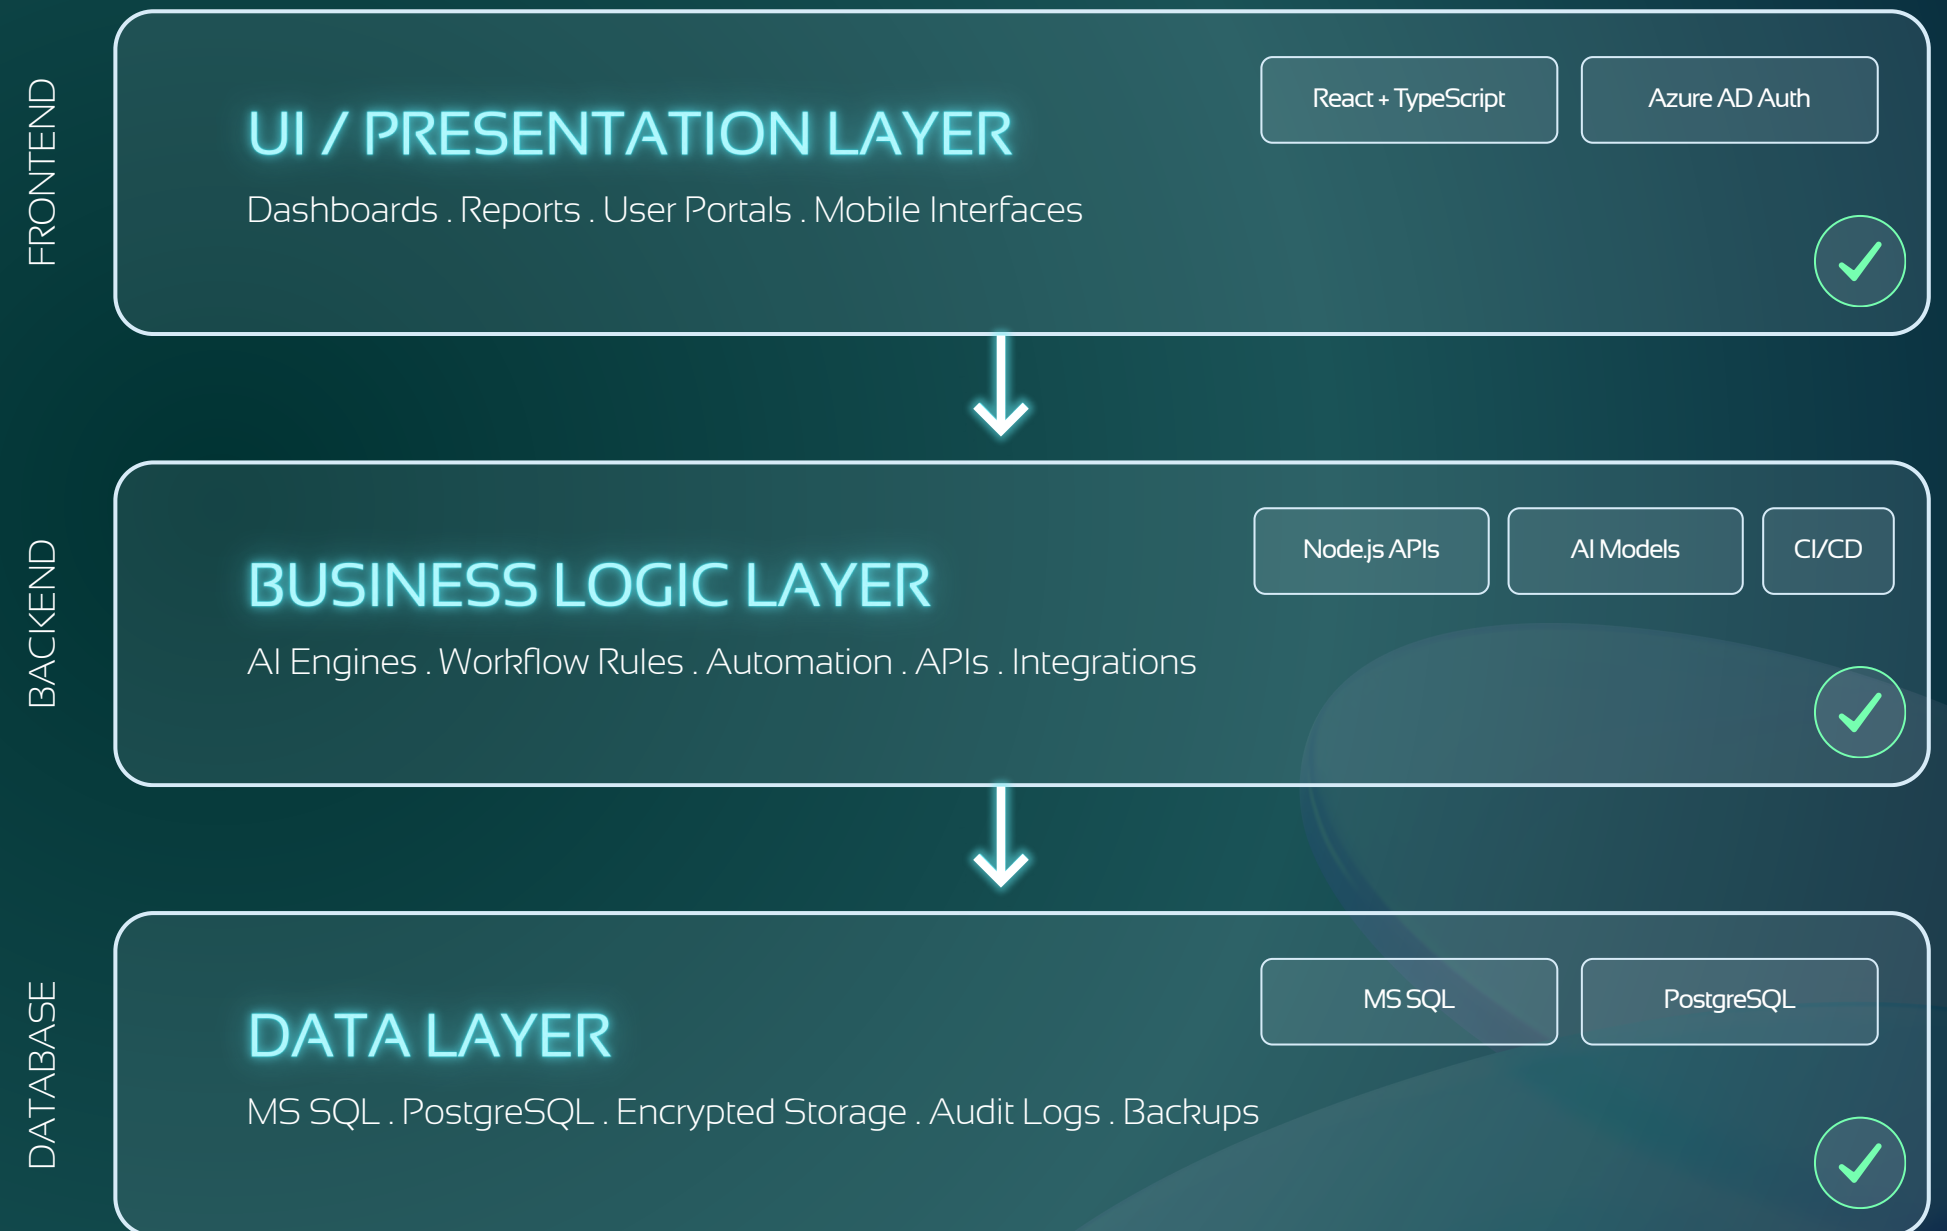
FRONTEND

UI / PRESENTATION LAYER

React + TypeScript

Azure AD Auth

Dashboards . Reports . User Portals . Mobile Interfaces

BACKEND

BUSINESS LOGIC LAYER

Node.js APIs

AI Models

CI/CD

AI Engines . Workflow Rules . Automation . APIs . Integrations

DATABASE

DATA LAYER

MS SQL

PostgreSQL

MS SQL . PostgreSQL . Encrypted Storage . Audit Logs . Backups